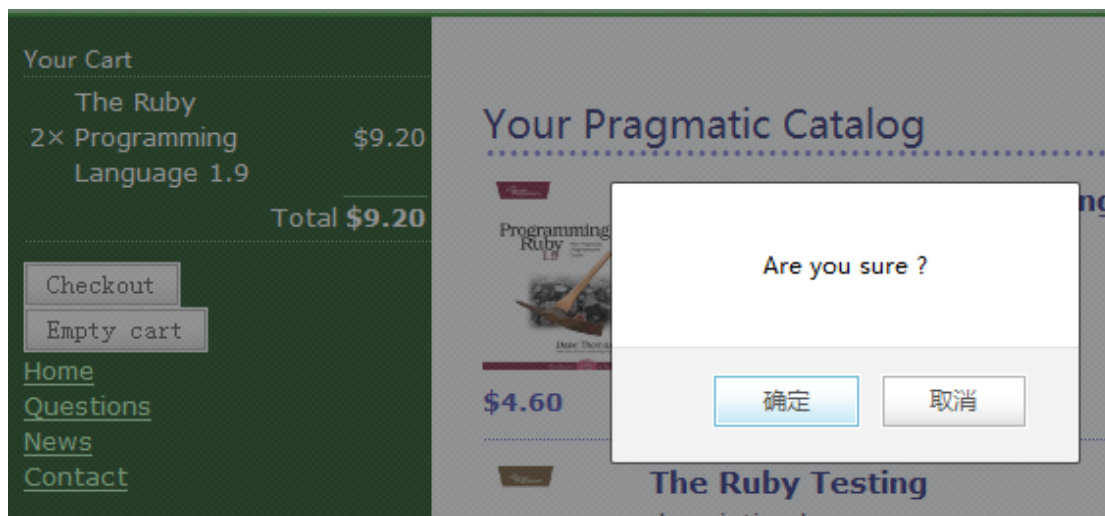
Your Cart

2× The Ruby Programming Language 1.9 $9.20

Total **$9.20**

Checkout

Empty cart

Home

Questions

News

Contact

Your Pragmatic Catalog

Programming Ruby 1.9

Dave Thomas

$4.60

The Ruby Testing

Are you sure ?

确定

取消